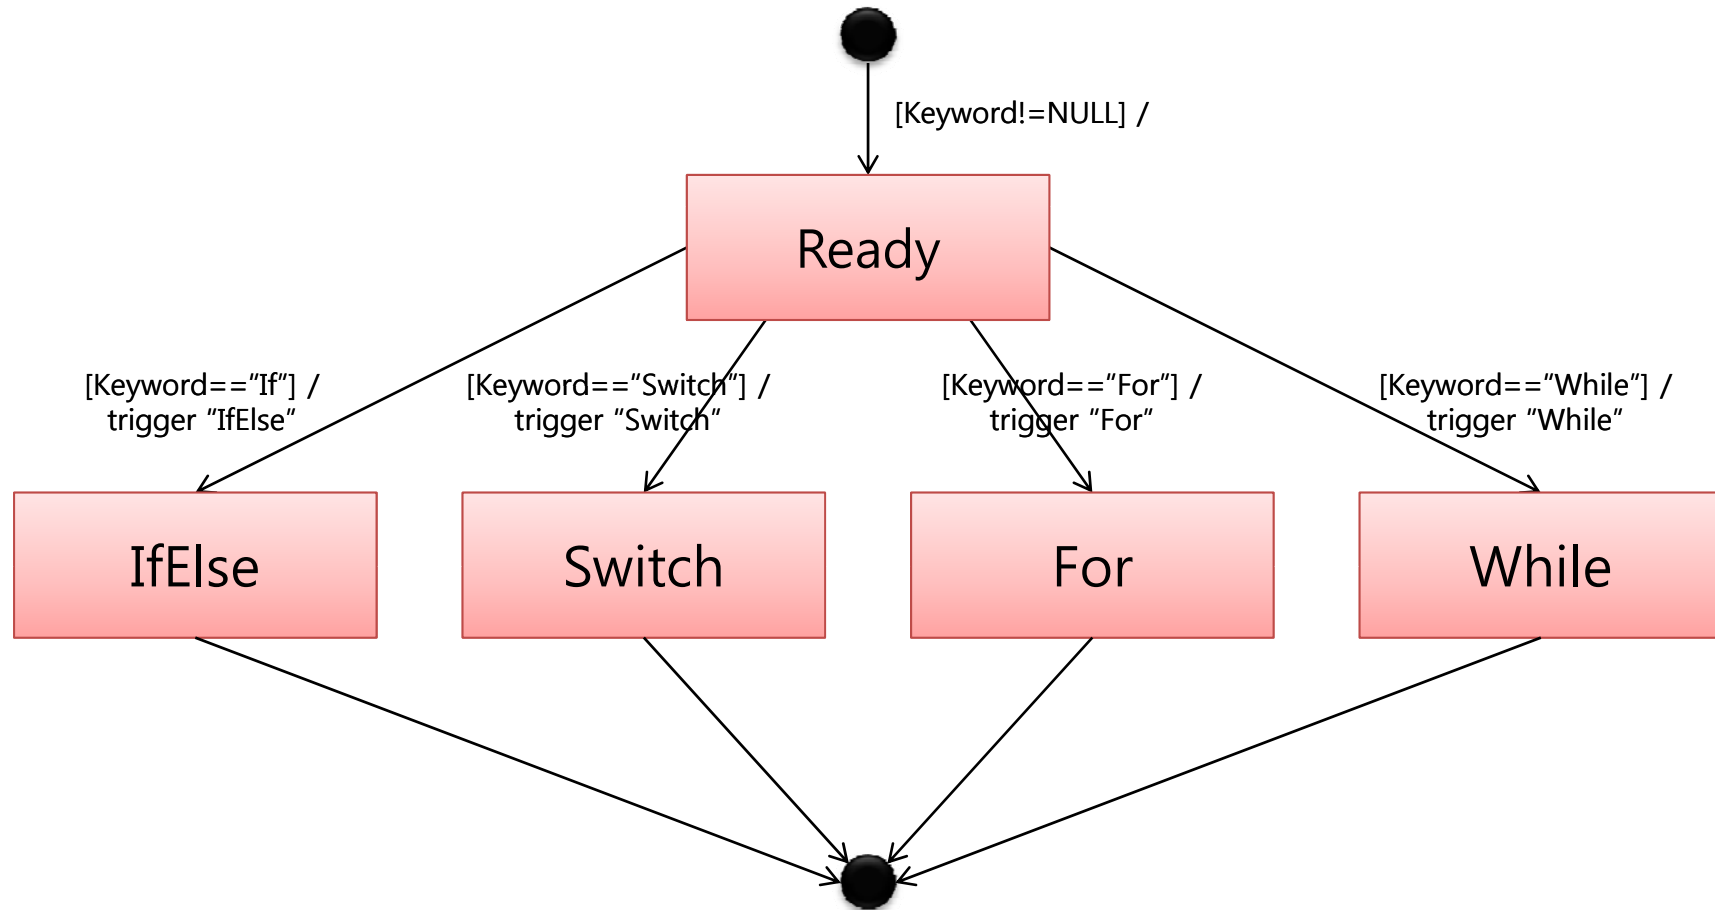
[Keyword!=NULL] /

Ready

[Keyword==“If”] / trigger “IfElse”

[Keyword==“Switch”] / trigger “Switch”

[Keyword==“For”] / trigger “For”

[Keyword==“While”] / trigger “While”

IfElse

Switch

For

While